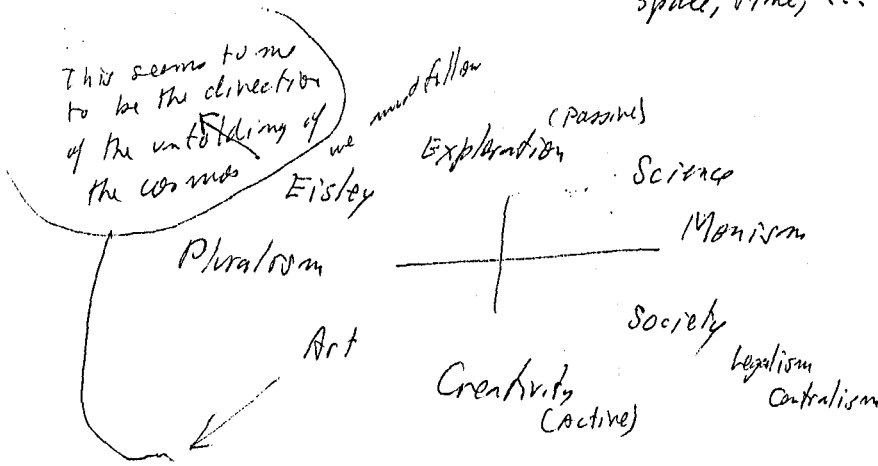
space, time, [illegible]

This seems to me to be the direction of the unfolding of the cosmos we must follow

Eisley

Exploration (passive)

Science

Monism

Pluralism

Art

Society

Legalism

Centralism

Creativity (active)